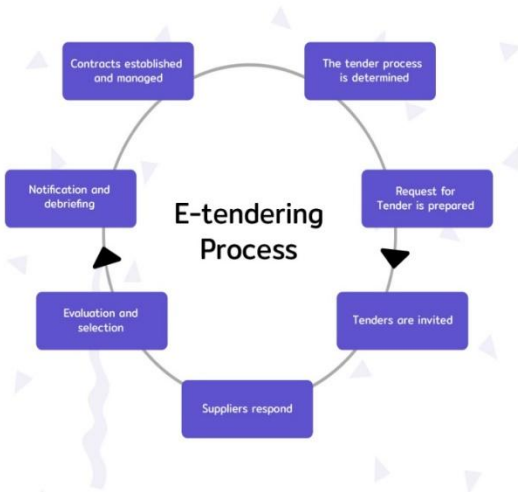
E-tendering Process

The tender process is determined

Request for Tender is prepared

Tenders are invited

Suppliers respond

Evaluation and selection

Notification and debriefing

Contracts established and managed